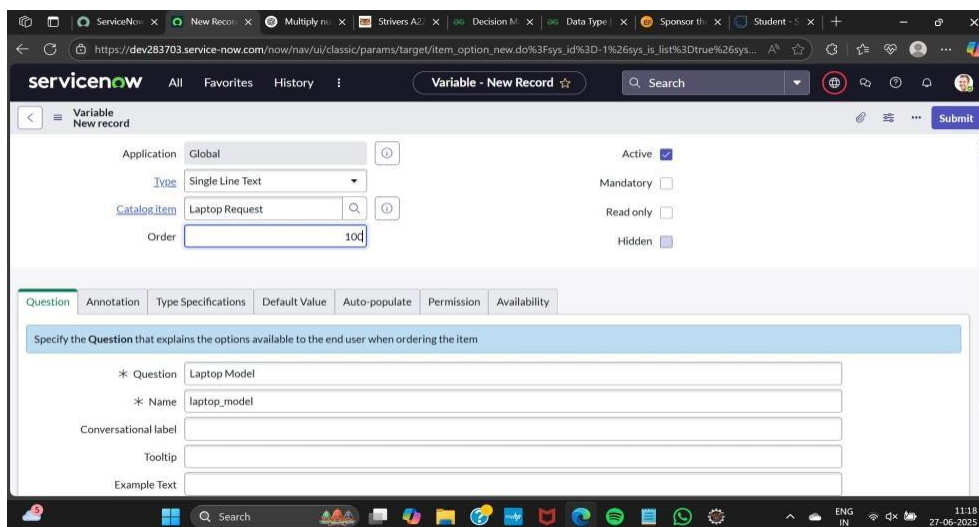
ServiceNow | New Record | Multiply nu | Strivers A2 | Decision M | Data Type | Sponsor th | Student - S

https://dev283703.service-now.com/now/nav/ui/classic/params/target/item_option_new.do%3Fsys_id%3D-1%26sys_is_list%3Dtrue%26sys...

servicenow All Favorites History ⋮ Variable - New Record ☆ Search

Variable
New record

Submit

Application Global

Type Single Line Text

Catalog item Laptop Request

Order 100

Active

Mandatory

Read only

Hidden

Question | Annotation | Type Specifications | Default Value | Auto-populate | Permission | Availability

Specify the **Question** that explains the options available to the end user when ordering the item

* Question Laptop Model

* Name laptop_model

Conversational label

Tooltip

Example Text

Search

ENG IN 11:18 27-06-2025